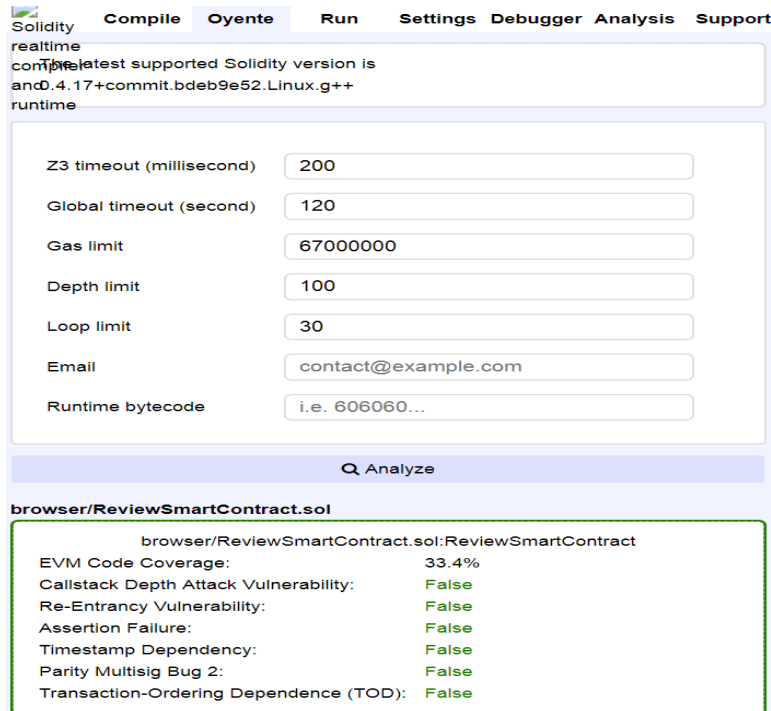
Solidity realtime compiler and runtime

Compile Oyente Run Settings Debugger Analysis Support

The latest supported Solidity version is 0.4.17+commit.bdeb9e52.Linux.g++

| | |
|---|---|
| Z3 timeout (millisecond) | 200 |
| Global timeout (second) | 120 |
| Gas limit | 67000000 |
| Depth limit | 100 |
| Loop limit | 30 |
| Email | contact@example.com |
| Runtime bytecode | i.e. 606060... |

Analyze

browser/ReviewSmartContract.sol

browser/ReviewSmartContract.sol:ReviewSmartContract

| | |
|---|---|
| EVM Code Coverage: | 33.4% |
| Callstack Depth Attack Vulnerability: | False |
| Re-Entrancy Vulnerability: | False |
| Assertion Failure: | False |
| Timestamp Dependency: | False |
| Parity Multisig Bug 2: | False |
| Transaction-Ordering Dependence (TOD): | False |